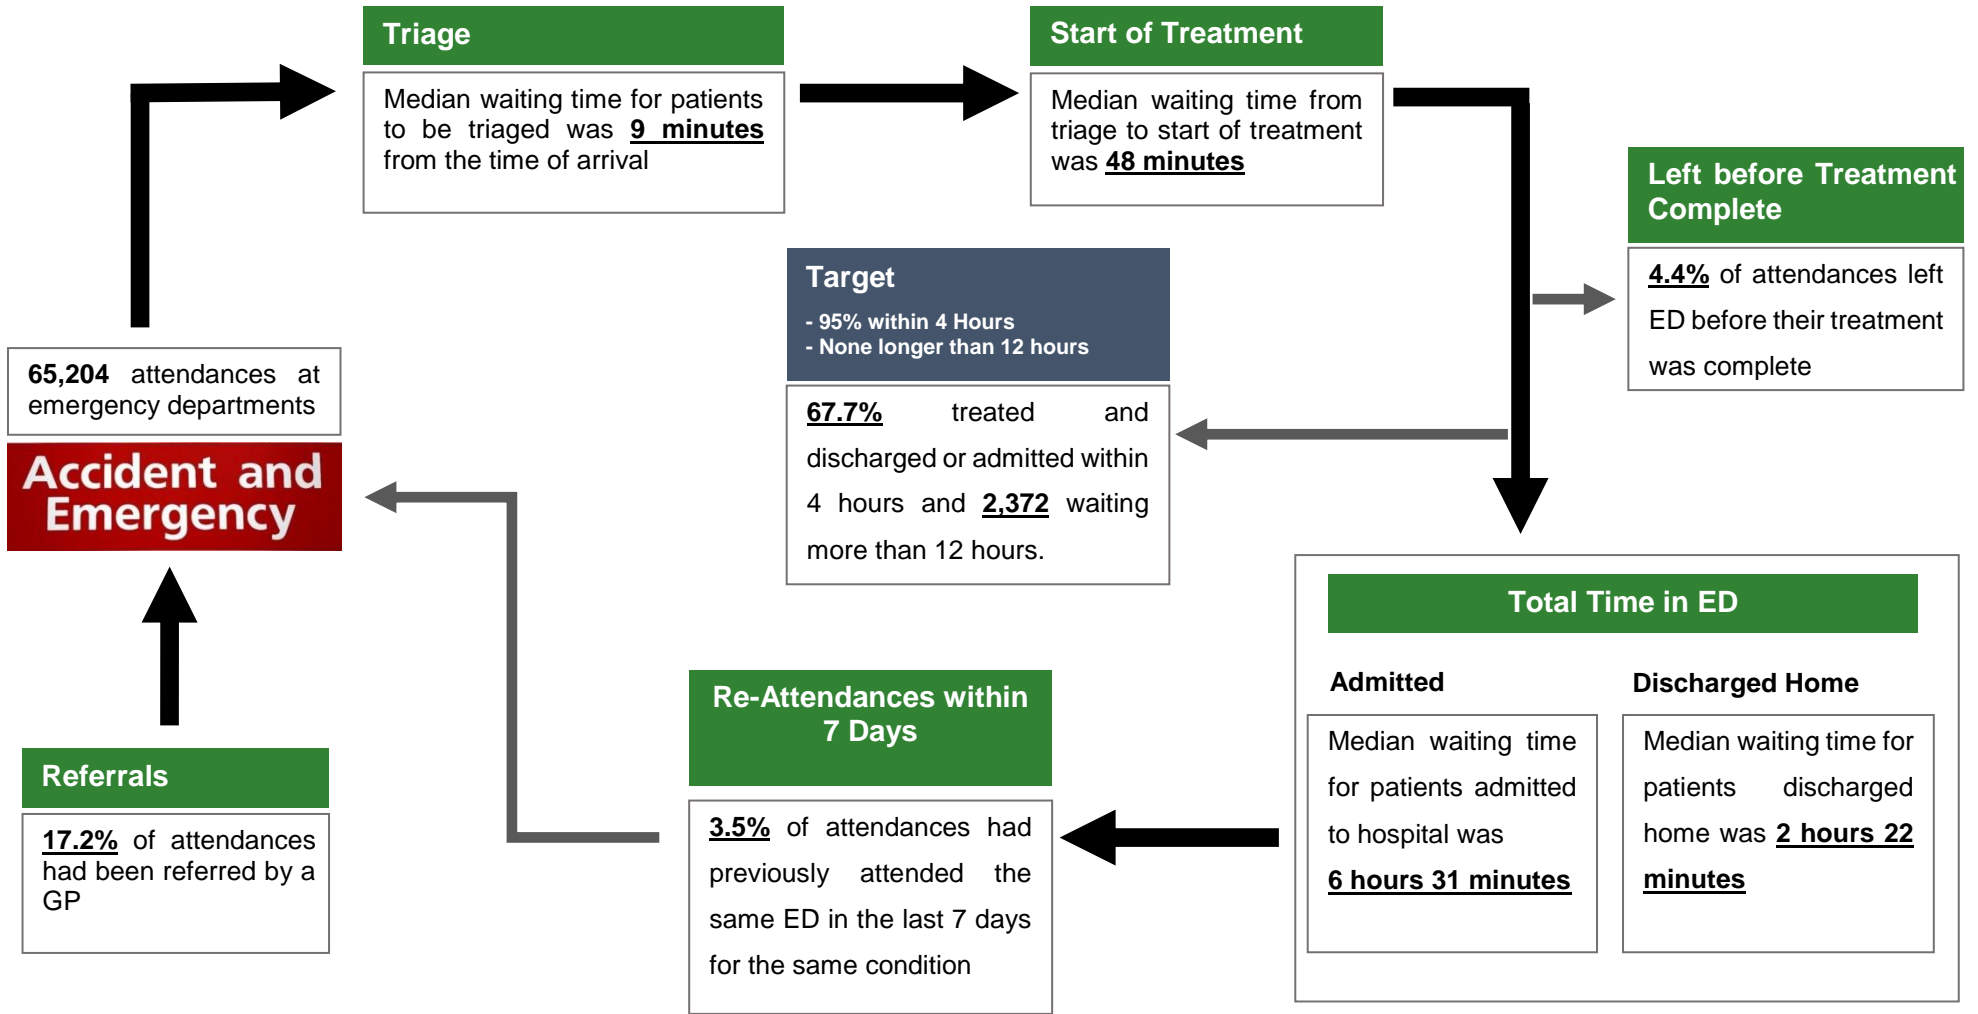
Triage

Median waiting time for patients to be triaged was 9 minutes from the time of arrival

Start of Treatment

Median waiting time from triage to start of treatment was 48 minutes

Left before Treatment Complete

4.4% of attendances left ED before their treatment was complete

Target

- 95% within 4 Hours
- None longer than 12 hours

67.7% treated and discharged or admitted within 4 hours and 2,372 waiting more than 12 hours.

65,204 attendances at emergency departments

Accident and Emergency

Total Time in ED

Admitted

Median waiting time for patients admitted to hospital was 6 hours 31 minutes

Discharged Home

Median waiting time for patients discharged home was 2 hours 22 minutes

Re-Attendances within 7 Days

3.5% of attendances had previously attended the same ED in the last 7 days for the same condition

Referrals

17.2% of attendances had been referred by a GP